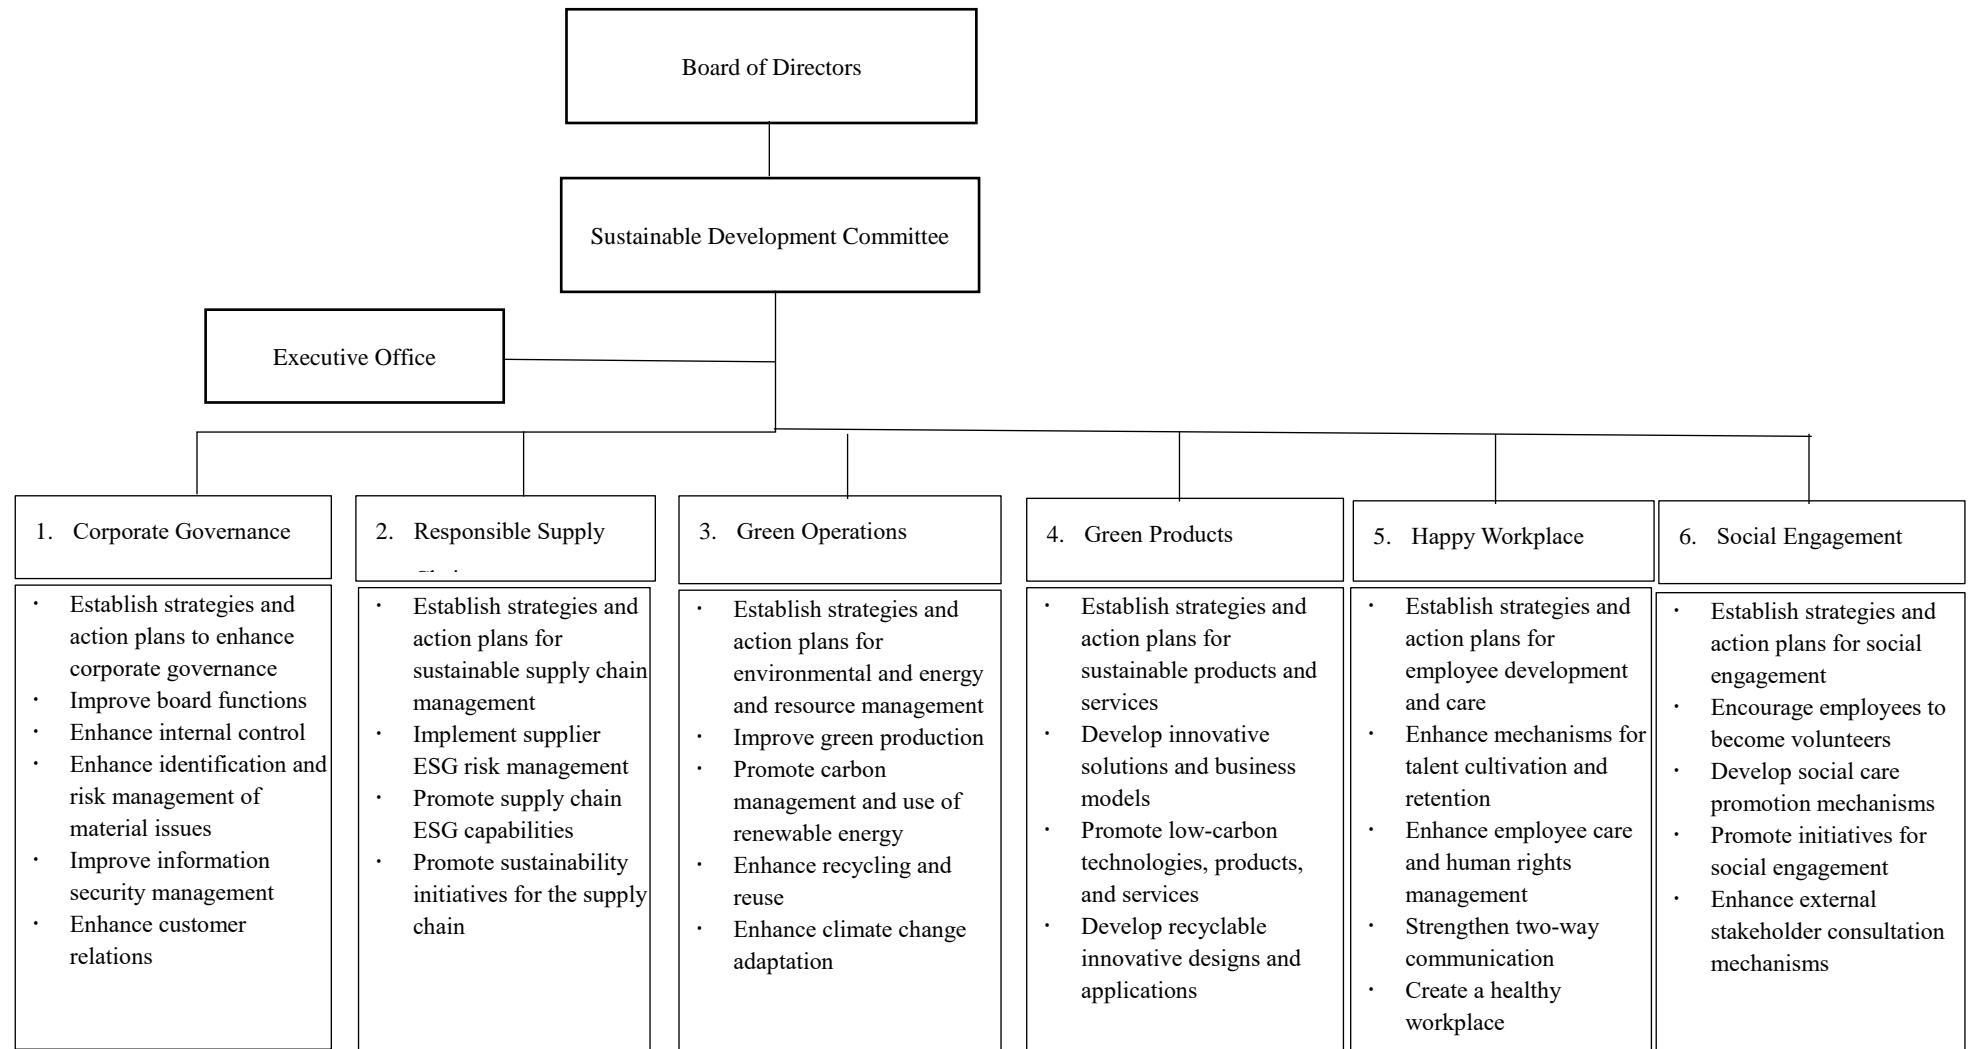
Board of Directors

Sustainable Development Committee

Executive Office

1. Corporate Governance

· Establish strategies and action plans to enhance corporate governance
· Improve board functions
· Enhance internal control
· Enhance identification and risk management of material issues
· Improve information security management
· Enhance customer relations

2. Responsible Supply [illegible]

· Establish strategies and action plans for sustainable supply chain management
· Implement supplier ESG risk management
· Promote supply chain ESG capabilities
· Promote sustainability initiatives for the supply chain

3. Green Operations

· Establish strategies and action plans for environmental and energy and resource management
· Improve green production
· Promote carbon management and use of renewable energy
· Enhance recycling and reuse
· Enhance climate change adaptation

4. Green Products

· Establish strategies and action plans for sustainable products and services
· Develop innovative solutions and business models
· Promote low-carbon technologies, products, and services
· Develop recyclable innovative designs and applications

5. Happy Workplace

· Establish strategies and action plans for employee development and care
· Enhance mechanisms for talent cultivation and retention
· Enhance employee care and human rights management
· Strengthen two-way communication
· Create a healthy workplace

6. Social Engagement

· Establish strategies and action plans for social engagement
· Encourage employees to become volunteers
· Develop social care promotion mechanisms
· Promote initiatives for social engagement
· Enhance external stakeholder consultation mechanisms